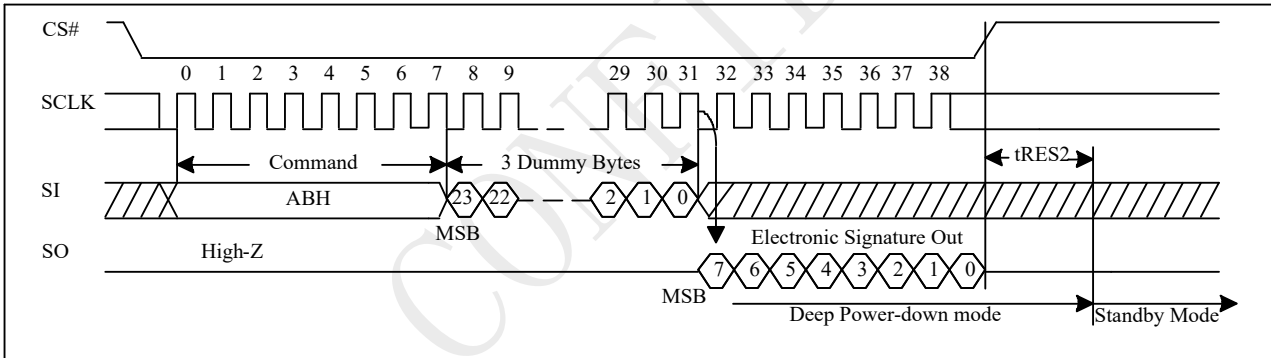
CS#

0 1 2 3 4 5 6 7 8 9 29 30 31 32 33 34 35 36 37 38

SCLK

Command

3 Dummy Bytes

tRES2

SI

ABH

23 22 2 1 0

MSB

Electronic Signature Out

SO

High-Z

7 6 5 4 3 2 1 0

MSB

Deep Power-down mode

Standby Mode

CONFIDENTIAL